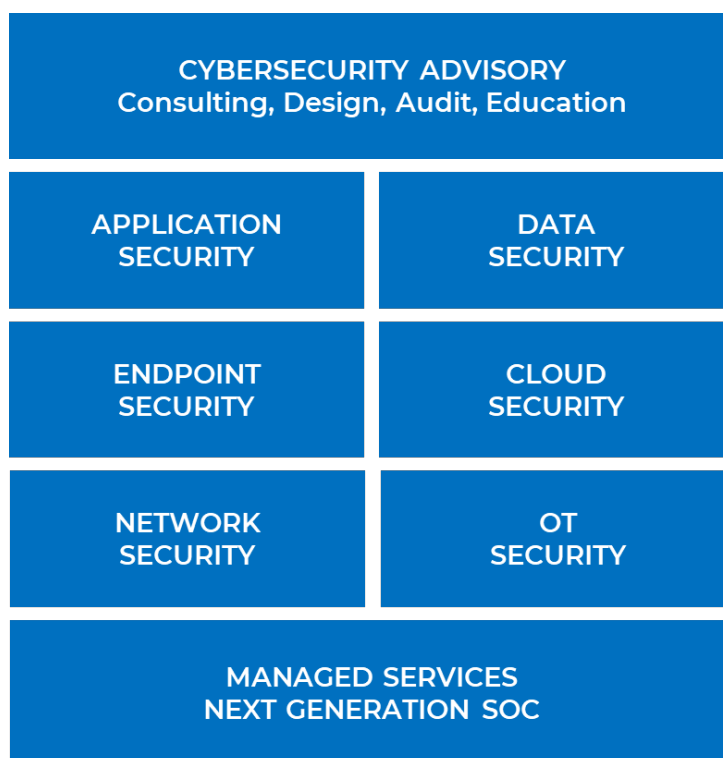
CYBERSECURITY ADVISORY
Consulting, Design, Audit, Education

APPLICATION SECURITY

DATA SECURITY

ENDPOINT SECURITY

CLOUD SECURITY

NETWORK SECURITY

OT SECURITY

MANAGED SERVICES
NEXT GENERATION SOC